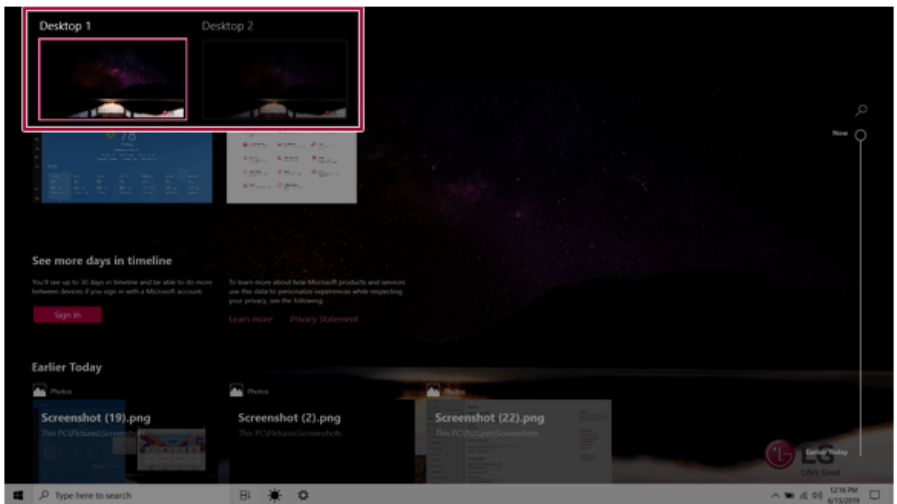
Desktop 1

Desktop 2

Now

See more days in timeline

You'll see up to 30 days in timeline and be able to do more between devices if you sign in with a Microsoft account.

To learn more about how Microsoft products and services use this data to personalize experiences while respecting your privacy, see the following:

Sign in

Learn more

Privacy Statement

Earlier Today

Photos

Screenshot (19).png

This PC\Pictures\Screensh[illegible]

Photos

Screenshot (2).png

This PC\Pictures\Screenshots

Photos

Screenshot (22).png

This PC\Pictures\Screenshots

Earlier Today

LG

Life's Good

Type here to search

12:16 PM

6/13/2019